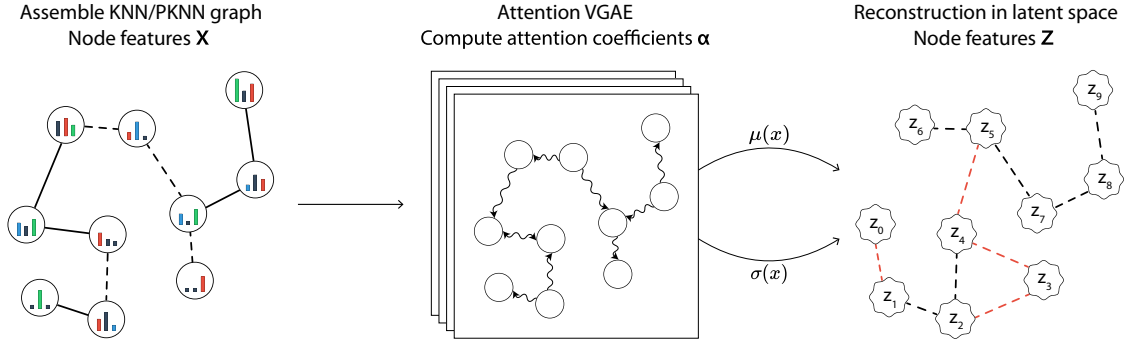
Assemble KNN/PKNN graph
Node features **X**

Attention VGAE
Compute attention coefficients **α**

Reconstruction in latent space
Node features **Z**

$\mu(x)$

$\sigma(x)$

$z_9$

$z_6$

$z_5$

$z_8$

$z_7$

$z_0$

$z_4$

$z_3$

$z_1$

$z_2$